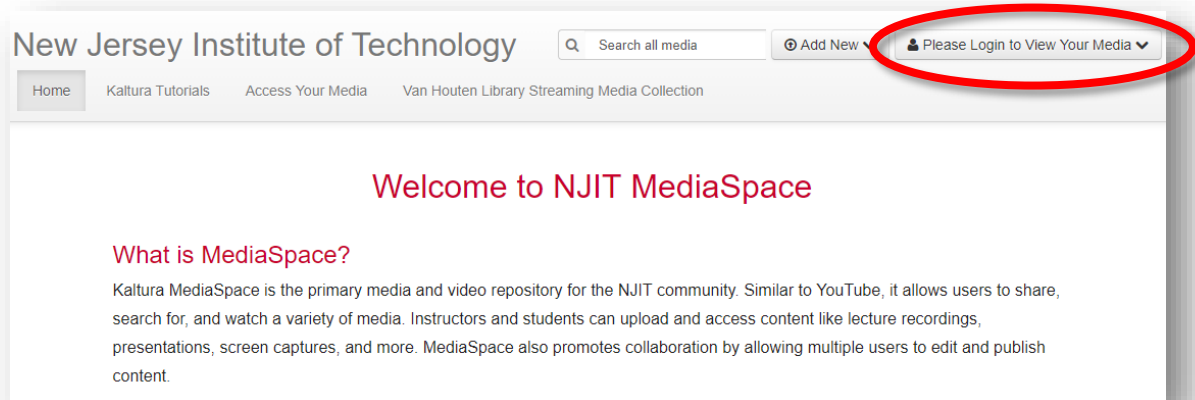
New Jersey Institute of Technology

Search all media

Add New

Please Login to View Your Media

Home

Kaltura Tutorials

Access Your Media

Van Houten Library Streaming Media Collection

Welcome to NJIT MediaSpace

What is MediaSpace?

Kaltura MediaSpace is the primary media and video repository for the NJIT community. Similar to YouTube, it allows users to share, search for, and watch a variety of media. Instructors and students can upload and access content like lecture recordings, presentations, screen captures, and more. MediaSpace also promotes collaboration by allowing multiple users to edit and publish content.